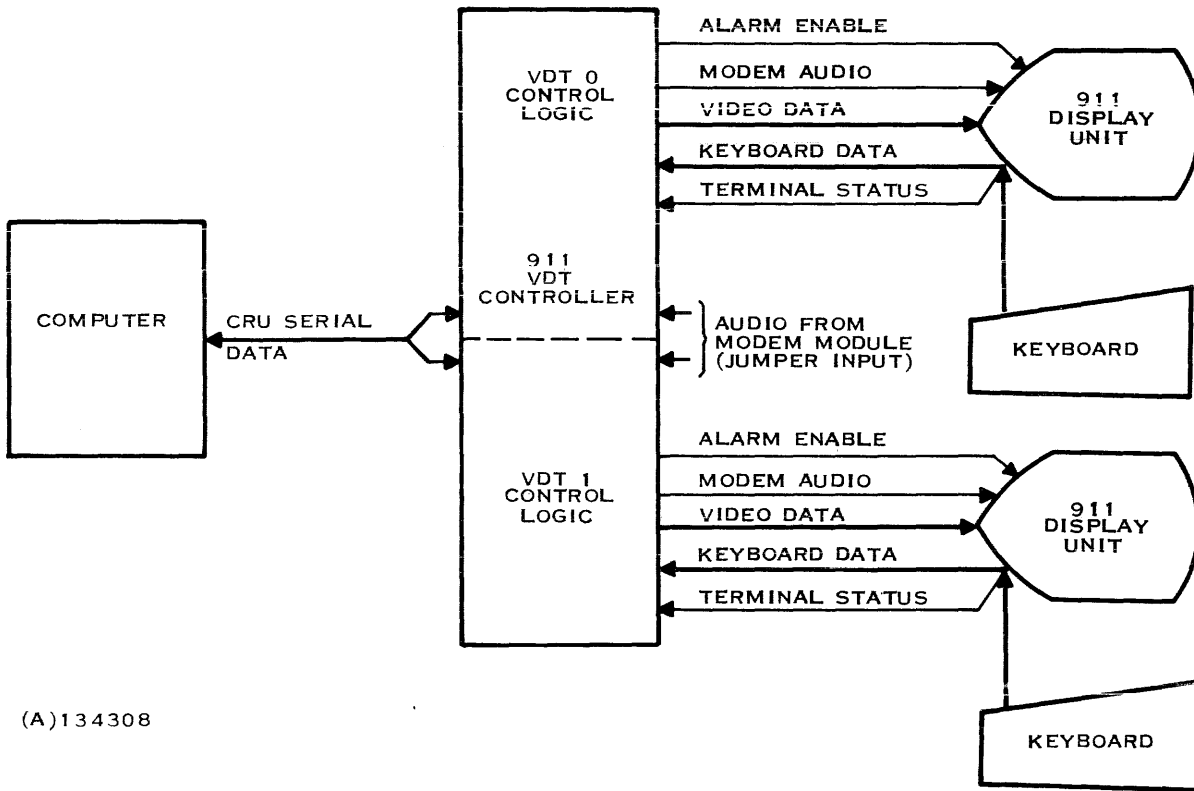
VDT 0
CONTROL
LOGIC

ALARM ENABLE

MODEM AUDIO

VIDEO DATA

KEYBOARD DATA

TERMINAL STATUS

911
DISPLAY
UNIT

COMPUTER

CRU SERIAL
DATA

911
VDT
CONTROLLER

AUDIO FROM
MODEM MODULE
(JUMPER INPUT)

KEYBOARD

VDT 1
CONTROL
LOGIC

ALARM ENABLE

MODEM AUDIO

VIDEO DATA

KEYBOARD DATA

TERMINAL STATUS

911
DISPLAY
UNIT

KEYBOARD

(A)134308